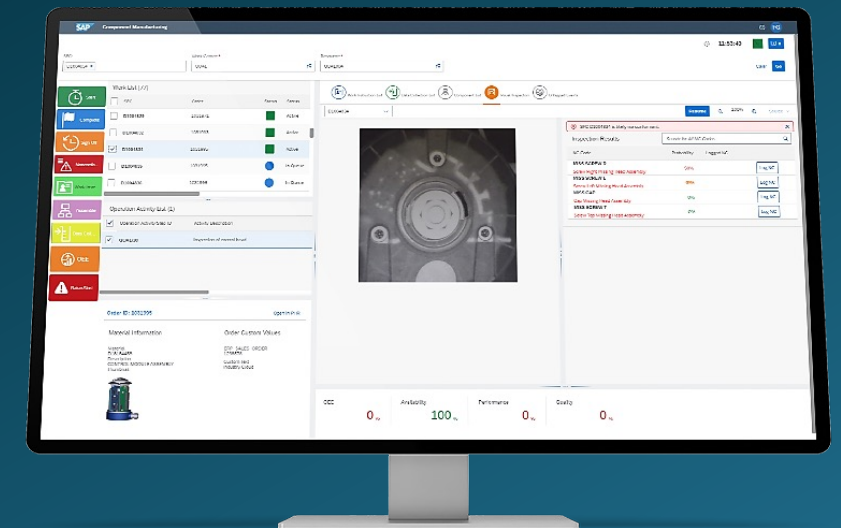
SAP Component Manufacturing

11:50:40

Work List (27)

Start

Complete

Operation Activity List (2)

Order ID: 1001296

Material Information

Order Custom Values

Inspection Results

OEE

0 %

Availability

100 %

Performance

0 %

Quality

0 %